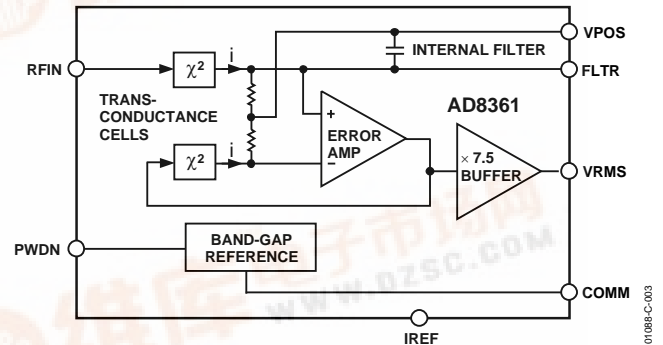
VPOS

INTERNAL FILTER

RFIN

$\chi^2$

i

FLTR

TRANS-CONDUCTANCE CELLS

AD8361

+

ERROR AMP

−

$\chi^2$

i

$\times$ 7.5 BUFFER

VRMS

PWDN

BAND-GAP REFERENCE

WWW.DZSC.COM

COMM

IREF

01088-C-003